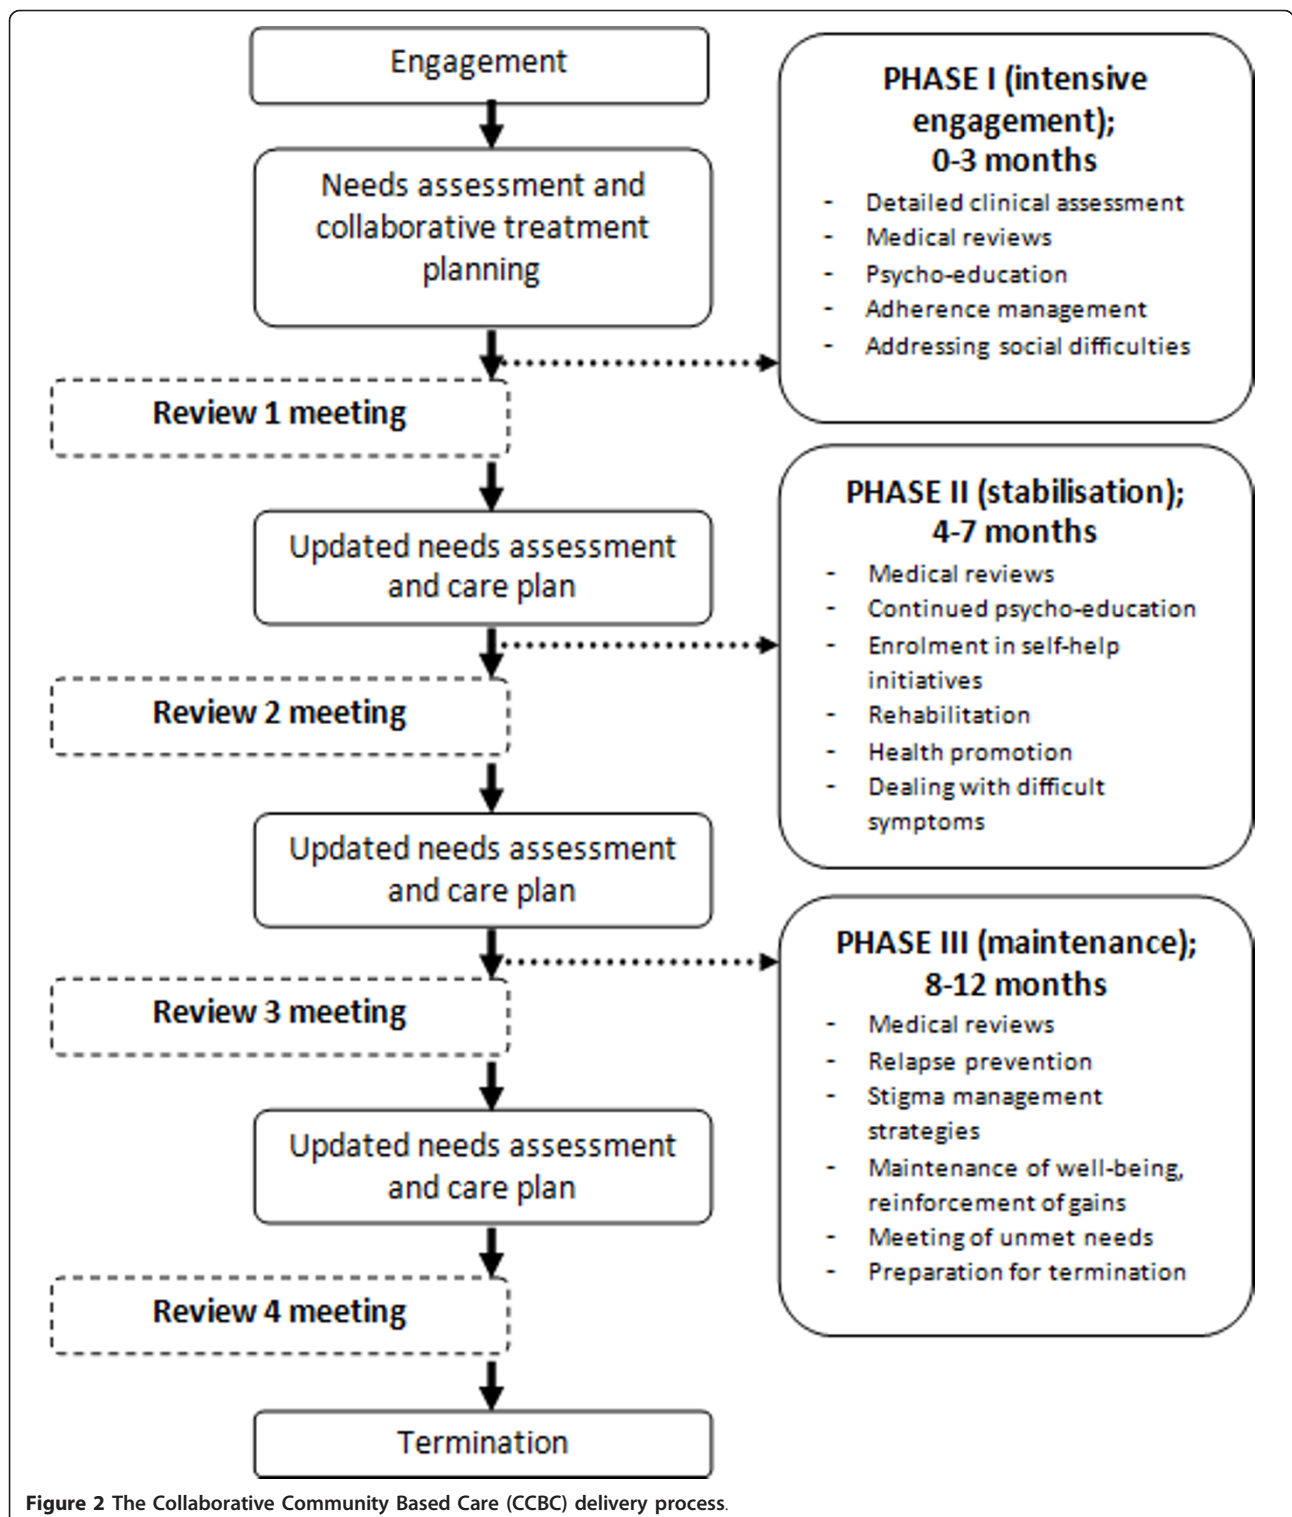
Engagement

Needs assessment and collaborative treatment planning

Review 1 meeting

Updated needs assessment and care plan

Review 2 meeting

Updated needs assessment and care plan

Review 3 meeting

Updated needs assessment and care plan

Review 4 meeting

Termination

PHASE I (intensive engagement); 0-3 months

- Detailed clinical assessment
- Medical reviews
- Psycho-education
- Adherence management
- Addressing social difficulties

PHASE II (stabilisation); 4-7 months

- Medical reviews
- Continued psycho-education
- Enrolment in self-help initiatives
- Rehabilitation
- Health promotion
- Dealing with difficult symptoms

PHASE III (maintenance); 8-12 months

- Medical reviews
- Relapse prevention
- Stigma management strategies
- Maintenance of well-being, reinforcement of gains
- Meeting of unmet needs
- Preparation for termination

Figure 2 The Collaborative Community Based Care (CCBC) delivery process.